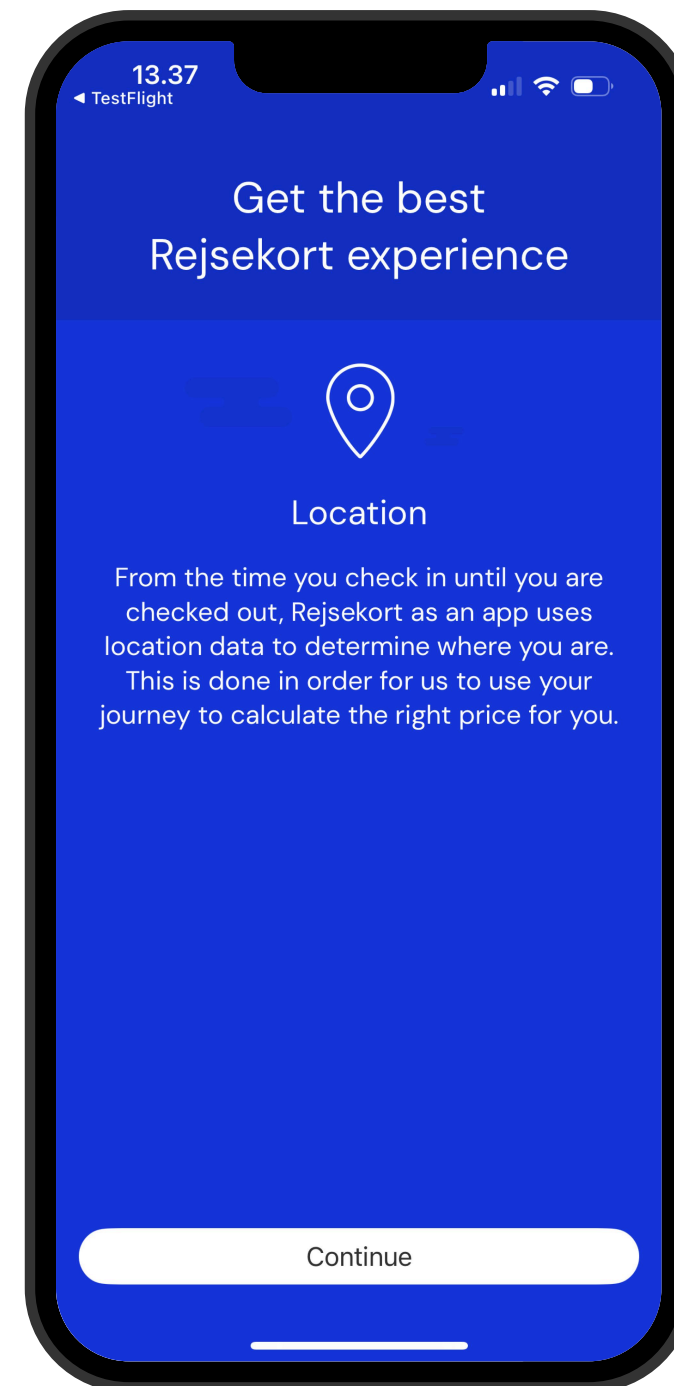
13.37
◀ TestFlight

Get the best Rejsekort experience

Location

From the time you check in until you are checked out, Rejsekort as an app uses location data to determine where you are. This is done in order for us to use your journey to calculate the right price for you.

Continue